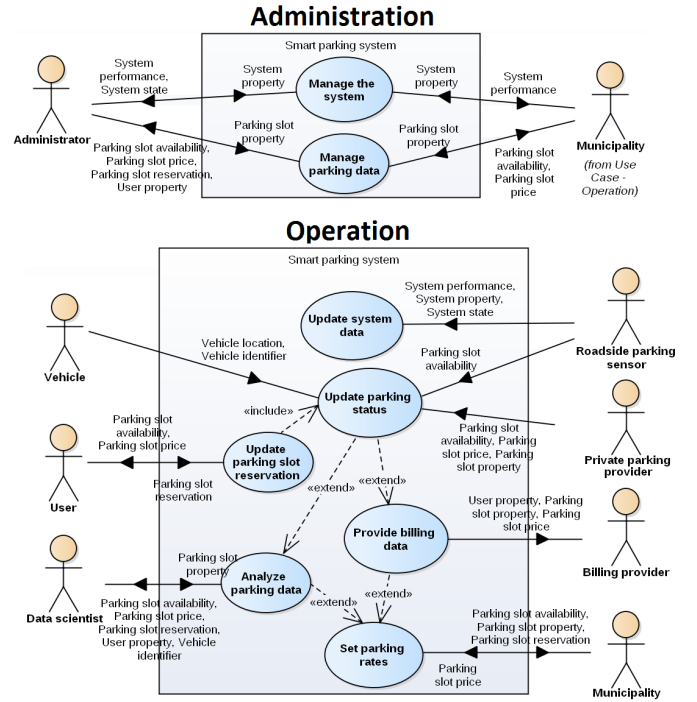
Administration

Smart parking system

System performance, System state

System property

Manage the system

System property

System performance

Administrator

Parking slot property

Manage parking data

Parking slot property

Municipality

Parking slot availability, Parking slot price, Parking slot reservation, User property

Parking slot availability, Parking slot price

(from Use Case - Operation)

Operation

Smart parking system

Update system data

System performance, System property, System state

Vehicle

Vehicle location, Vehicle identifier

Roadside parking sensor

Parking slot availability

Update parking status

«include»

Parking slot availability, Parking slot price

Update parking slot reservation

Parking slot availability, Parking slot price, Parking slot property

Private parking provider

User

Parking slot reservation

«extend»

«extend»

Provide billing data

User property, Parking slot property, Parking slot price

Billing provider

Data scientist

Parking slot property

Analyze parking data

«extend»

«extend»

Parking slot availability, Parking slot price, Parking slot reservation, User property, Vehicle identifier

Set parking rates

Parking slot availability, Parking slot property, Parking slot reservation

Parking slot price

Municipality